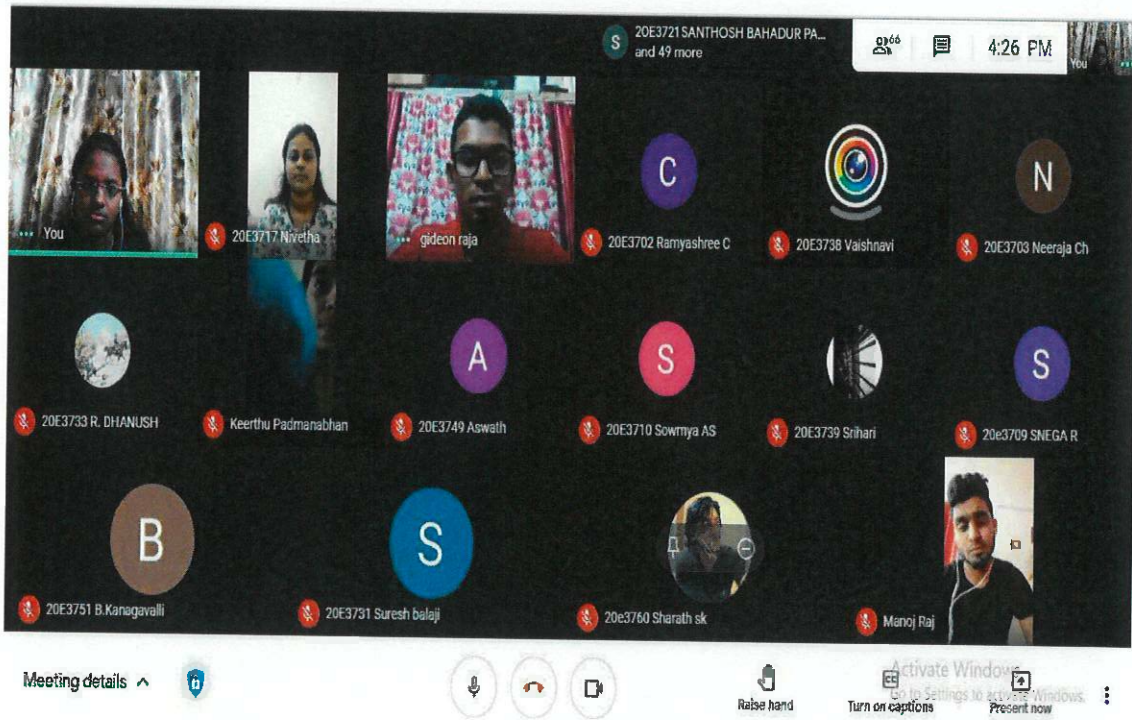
S 20E3721 SANTHOSH BAHADUR PA...
and 49 more

66

4:26 PM

You

You

20E3717 Nivetha

gideon raja

C
20E3702 Ramyashree C

20E3738 Vaishnavi

N
20E3703 Neeraja Ch

20E3733 R. DHANUSH

Keerthu Padmanabhan

A
20E3749 Aswath

S
20E3710 Sowmya AS

20E3739 Srihari

S
20e3709 SNEGA R

B
20E3751 B.Kanagavalli

S
20E3731 Suresh balaji

20e3760 Sharath sk

Manoj Raj

Meeting details ^

Raise hand

Turn on captions

Activate Windows
Go to Settings to activate Windows.

Present now